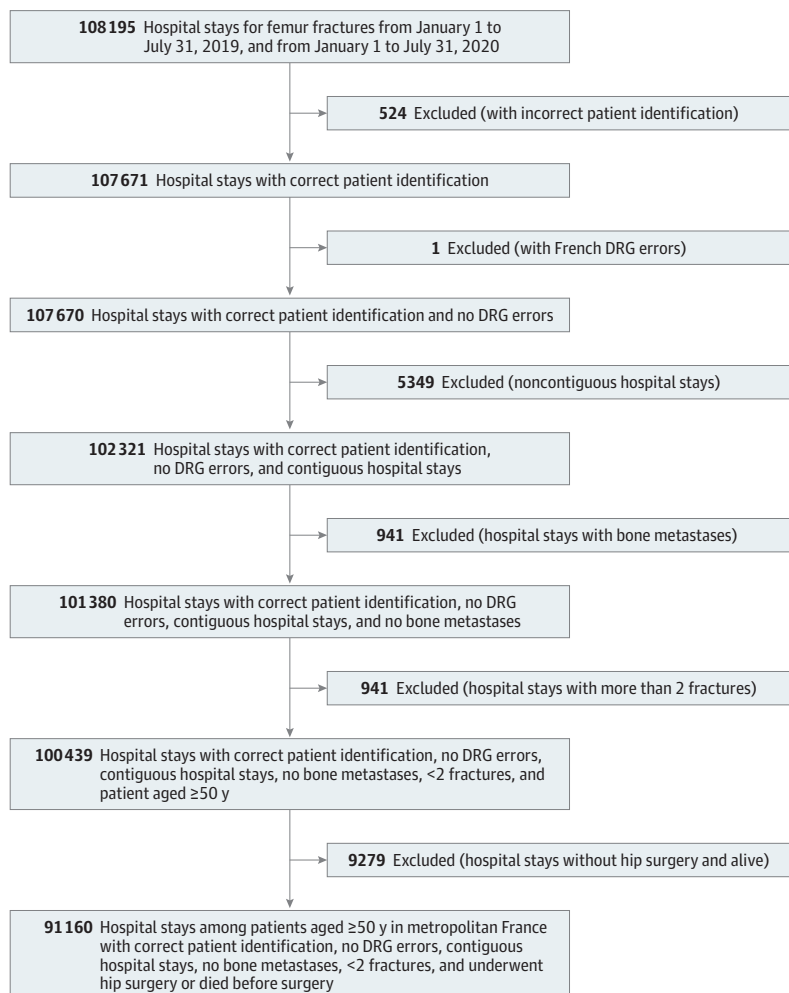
**108 195** Hospital stays for femur fractures from January 1 to July 31, 2019, and from January 1 to July 31, 2020

**524** Excluded (with incorrect patient identification)

**107 671** Hospital stays with correct patient identification

**1** Excluded (with French DRG errors)

**107 670** Hospital stays with correct patient identification and no DRG errors

**5349** Excluded (noncontiguous hospital stays)

**102 321** Hospital stays with correct patient identification, no DRG errors, and contiguous hospital stays

**941** Excluded (hospital stays with bone metastases)

**101 380** Hospital stays with correct patient identification, no DRG errors, contiguous hospital stays, and no bone metastases

**941** Excluded (hospital stays with more than 2 fractures)

**100 439** Hospital stays with correct patient identification, no DRG errors, contiguous hospital stays, no bone metastases, <2 fractures, and patient aged ≥50 y

**9279** Excluded (hospital stays without hip surgery and alive)

**91 160** Hospital stays among patients aged ≥50 y in metropolitan France with correct patient identification, no DRG errors, contiguous hospital stays, no bone metastases, <2 fractures, and underwent hip surgery or died before surgery